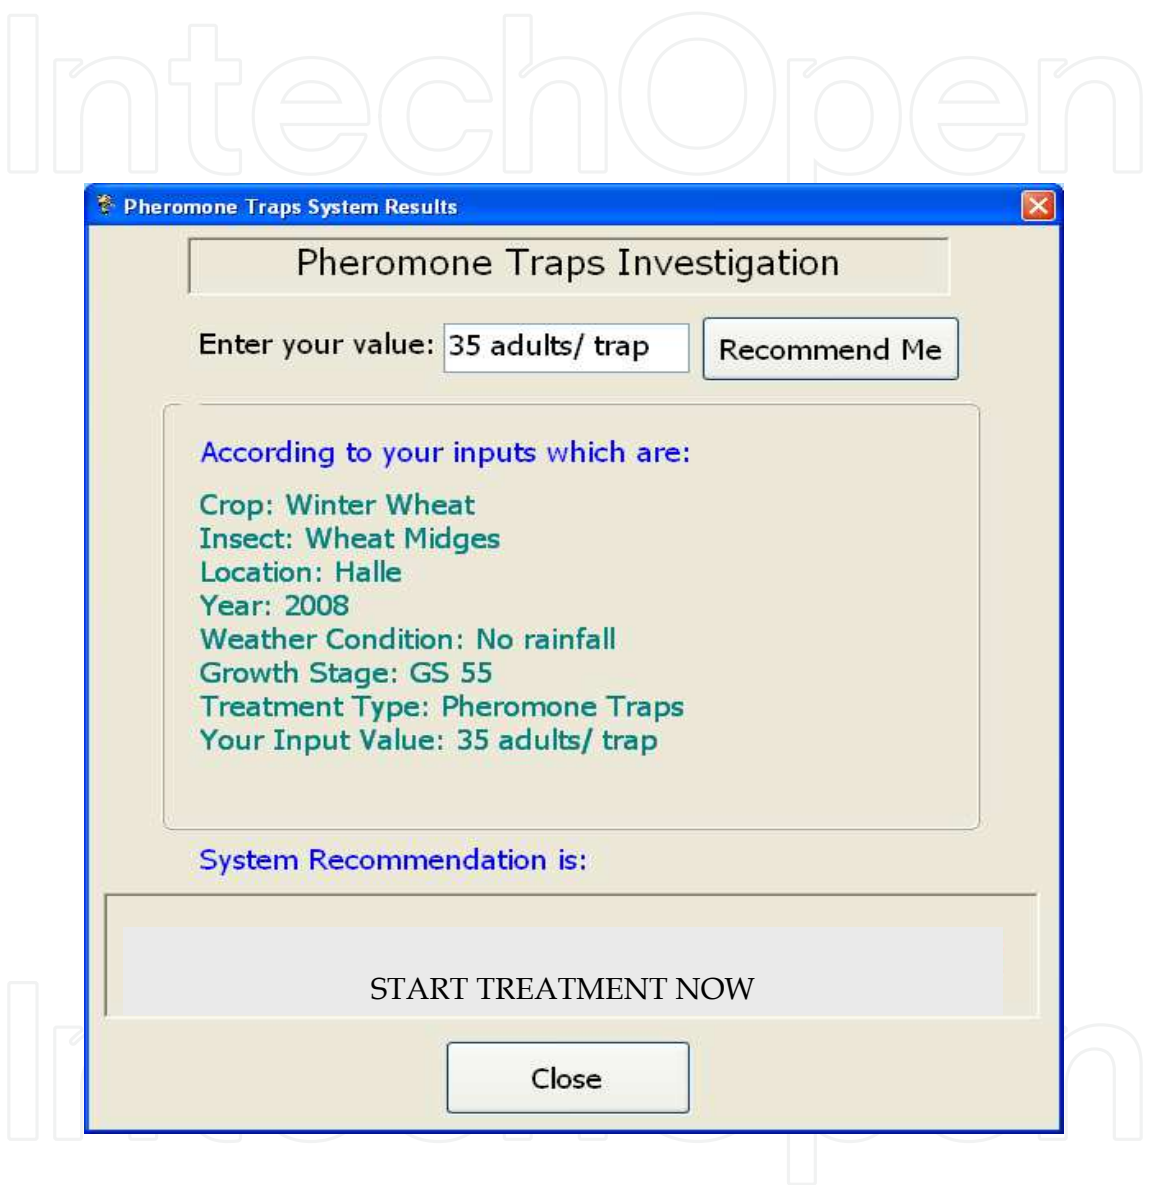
IntechOpen

Pheromone Traps System Results

Pheromone Traps Investigation

Enter your value: 35 adults/ trap

Recommend Me

According to your inputs which are:

Crop: Winter Wheat
Insect: Wheat Midges
Location: Halle
Year: 2008
Weather Condition: No rainfall
Growth Stage: GS 55
Treatment Type: Pheromone Traps
Your Input Value: 35 adults/ trap

System Recommendation is:

START TREATMENT NOW

Close

IntechOpen